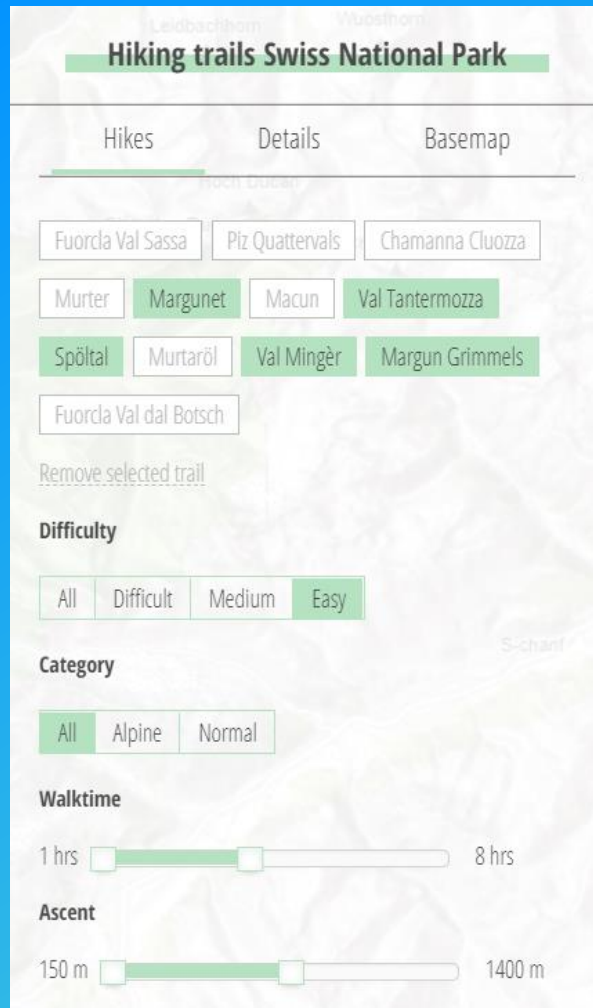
Leidbachhorn Wuosthorn

Hiking trails Swiss National Park

Hikes Details Basemap

Hoch Ducan

Fuorcla Val Sassa Piz Quattervals Chamanna Cluozza

Murter Margunet Macun Val Tantermozza

Spöltal Murtaröl Val Mingèr Margun Grimmels

Fuorcla Val dal Botsch

Remove selected trail

Difficulty

All Difficult Medium Easy

S-chanf

Category

All Alpine Normal

Walktime

1 hrs 8 hrs

Ascent

150 m 1400 m